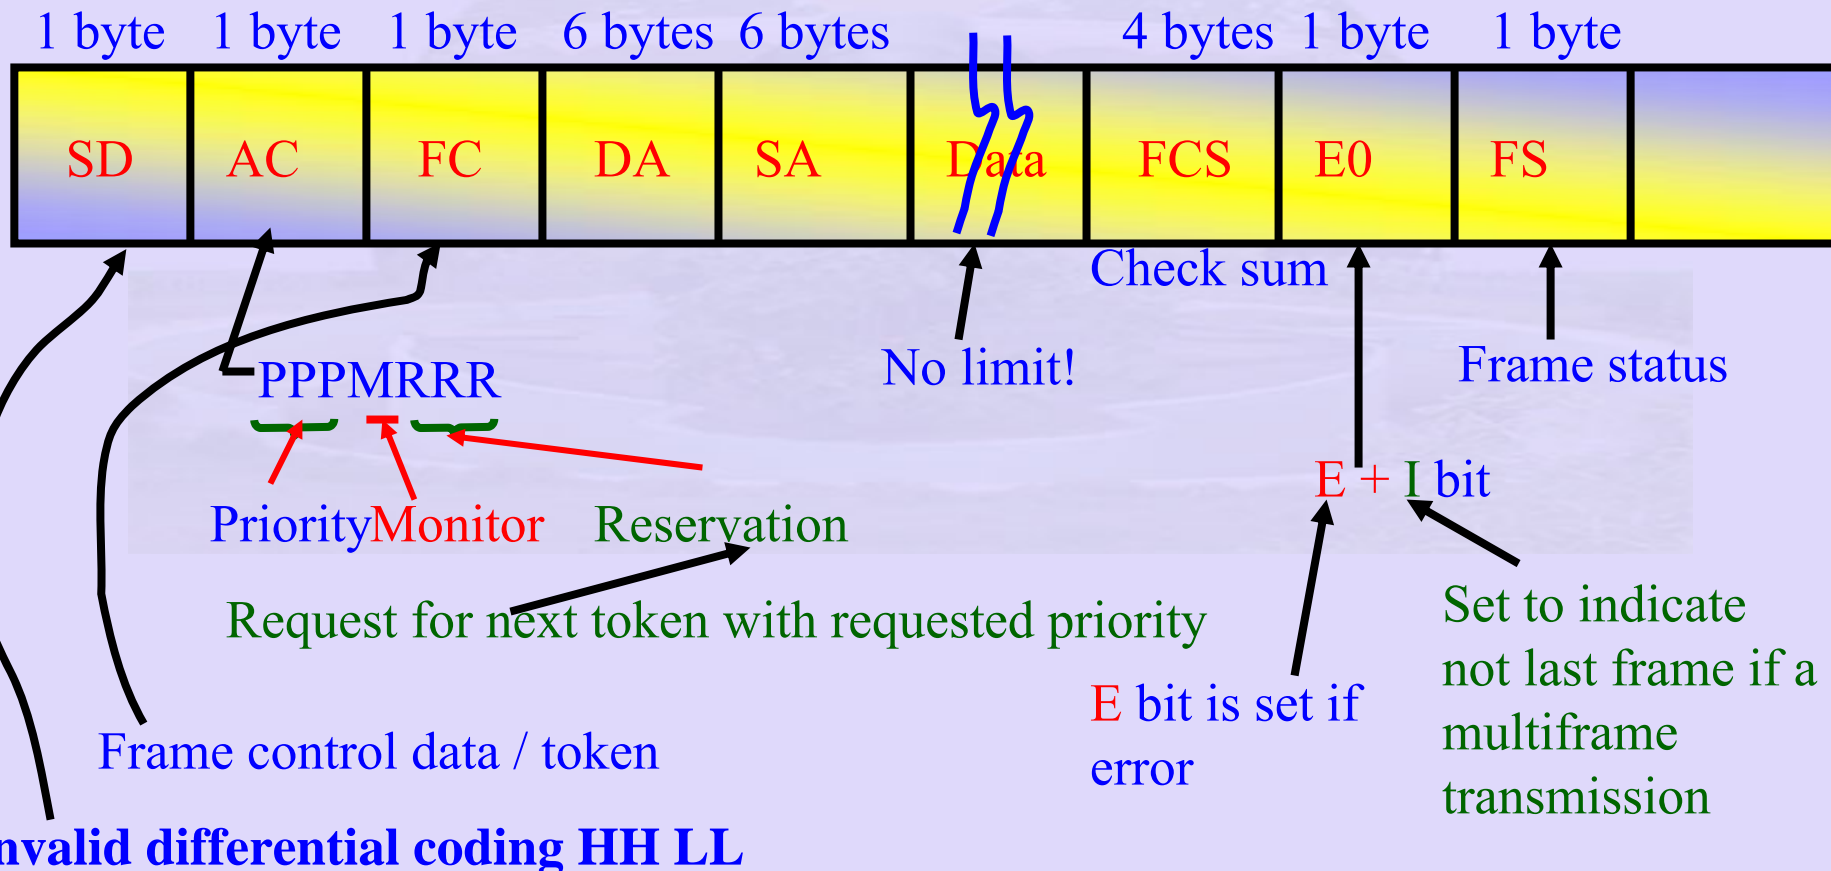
1 byte 1 byte 1 byte 6 bytes 6 bytes 4 bytes 1 byte 1 byte

| SD | AC | FC | DA | SA | Data | FCS | E0 | FS |
|---|---|---|---|---|---|---|---|---|

Check sum

PPPMRRR

No limit!

Frame status

E + I bit

Priority Monitor Reservation

Request for next token with requested priority

Set to indicate not last frame if a multiframe transmission

E bit is set if error

Frame control data / token

nvalid differential coding HH LL